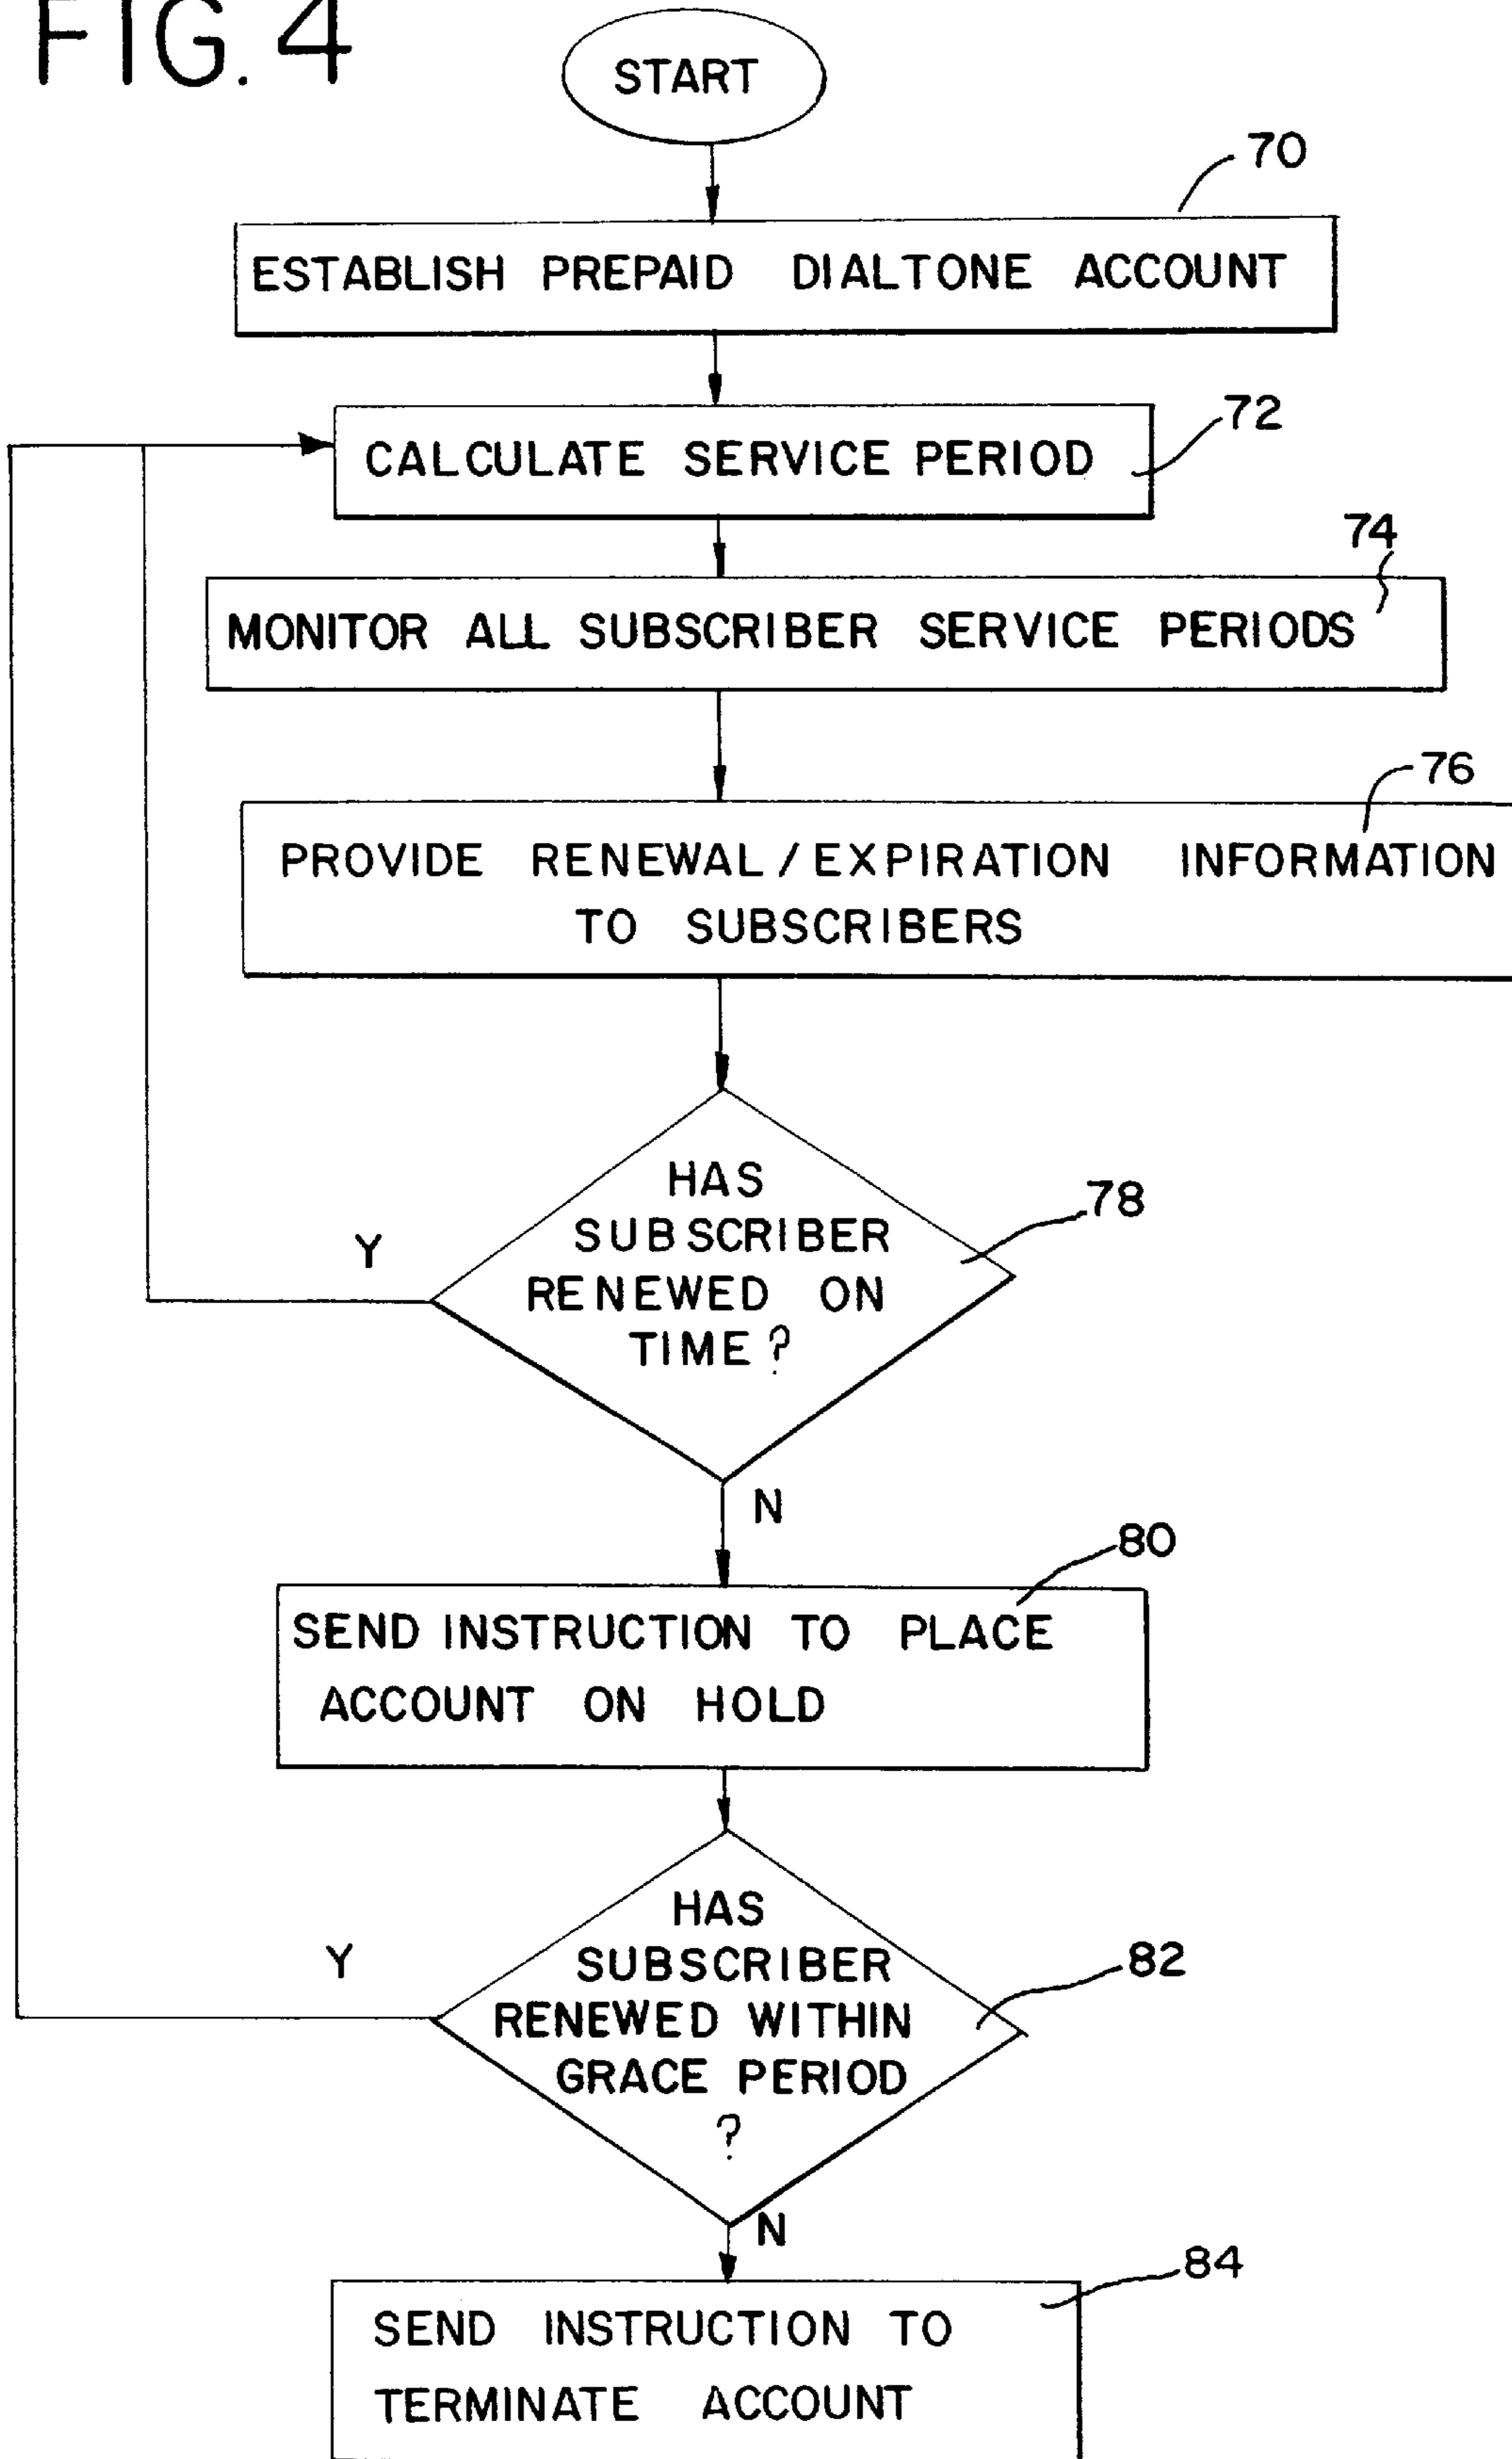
FIG. 4

START

70

ESTABLISH PREPAID DIALTONE ACCOUNT

72

CALCULATE SERVICE PERIOD

74

MONITOR ALL SUBSCRIBER SERVICE PERIODS

76

PROVIDE RENEWAL / EXPIRATION INFORMATION TO SUBSCRIBERS

78

HAS SUBSCRIBER RENEWED ON TIME ?

Y

N

80

SEND INSTRUCTION TO PLACE ACCOUNT ON HOLD

82

HAS SUBSCRIBER RENEWED WITHIN GRACE PERIOD ?

Y

N

84

SEND INSTRUCTION TO TERMINATE ACCOUNT